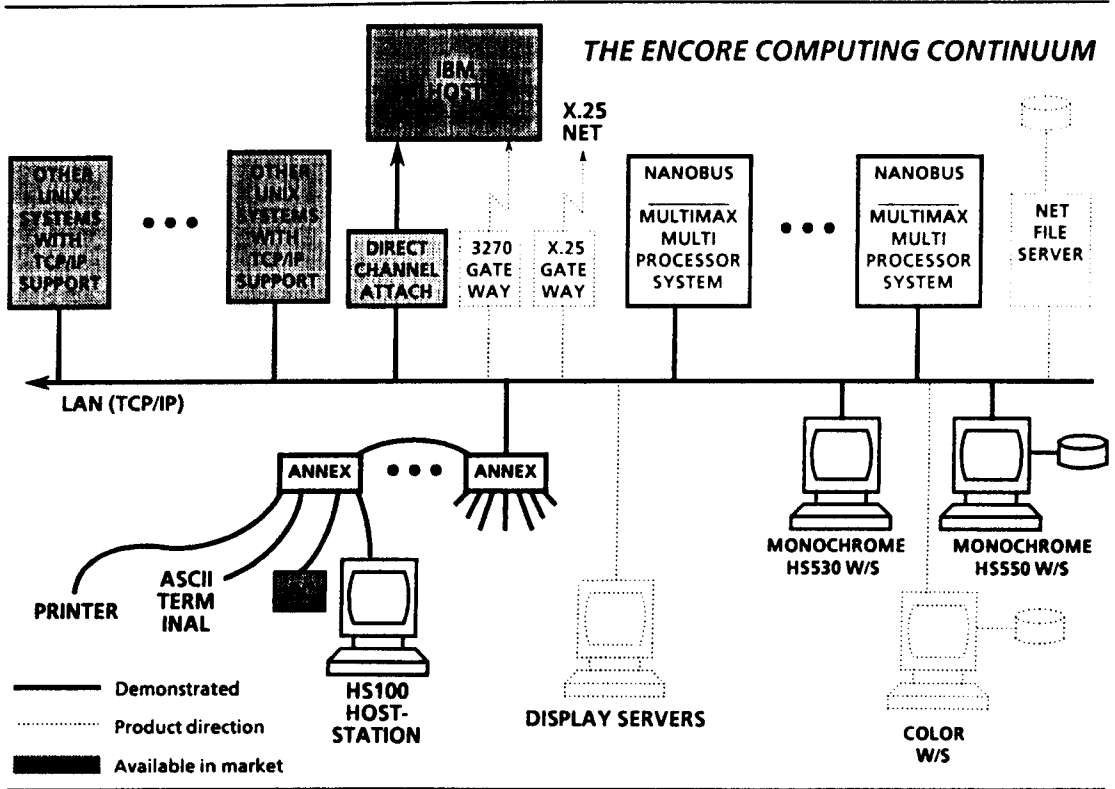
THE ENCORE COMPUTING CONTINUUM

IBM HOSTS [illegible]

X.25 NET

OTHER UNIX SYSTEMS WITH TCP/IP SUPPORT

• • •

OTHER UNIX SYSTEMS WITH TCP/IP SUPPORT

DIRECT CHANNEL ATTACH

3270 GATE WAY

X.25 GATE WAY

NANOBUS

MULTIMAX MULTI PROCESSOR SYSTEM

• • •

NANOBUS

MULTIMAX MULTI PROCESSOR SYSTEM

NET FILE SERVER

LAN (TCP/IP)

ANNEX

• • •

ANNEX

PRINTER

ASCII TERM INAL

HS100 HOST-STATION

DISPLAY SERVERS

MONOCHROME HS530 W/S

MONOCHROME HS550 W/S

COLOR W/S

Demonstrated

Product direction

Available in market